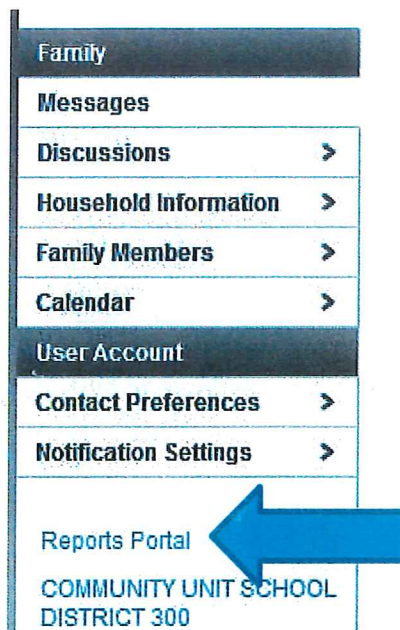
Family

Messages

Discussions >

Household Information >

Family Members >

Calendar >

User Account

Contact Preferences >

Notification Settings >

Reports Portal

COMMUNITY UNIT SCHOOL DISTRICT 300